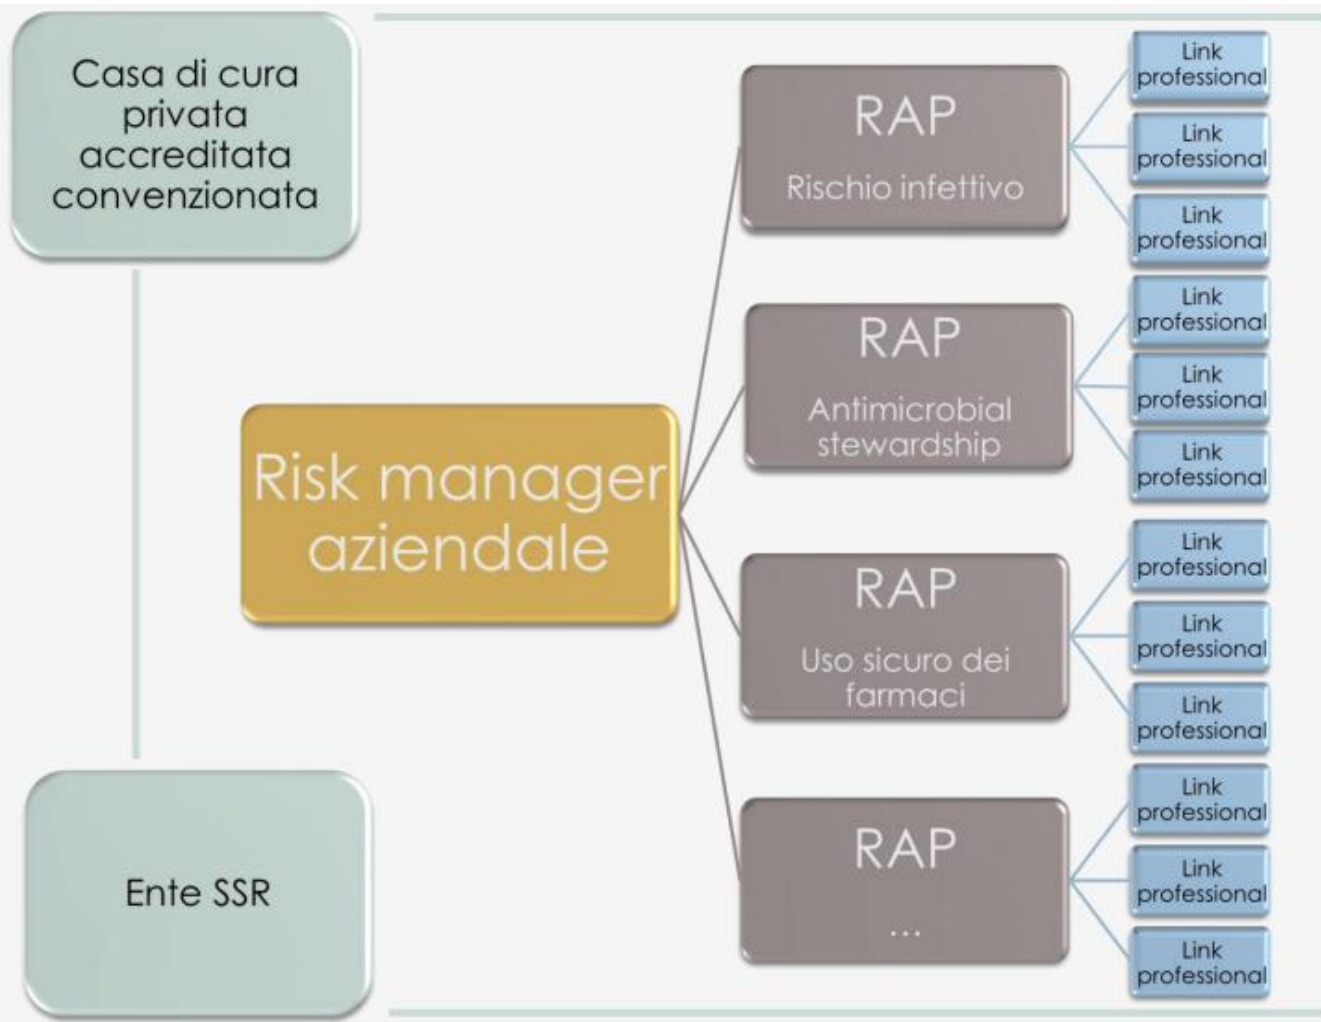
Casa di cura privata accreditata convenzionata

Ente SSR

Risk manager aziendale

RAP
Rischio infettivo

Link professional

Link professional

Link professional

RAP
Antimicrobial stewardship

Link professional

Link professional

Link professional

RAP
Uso sicuro dei farmaci

Link professional

Link professional

Link professional

RAP
...

Link professional

Link professional

Link professional